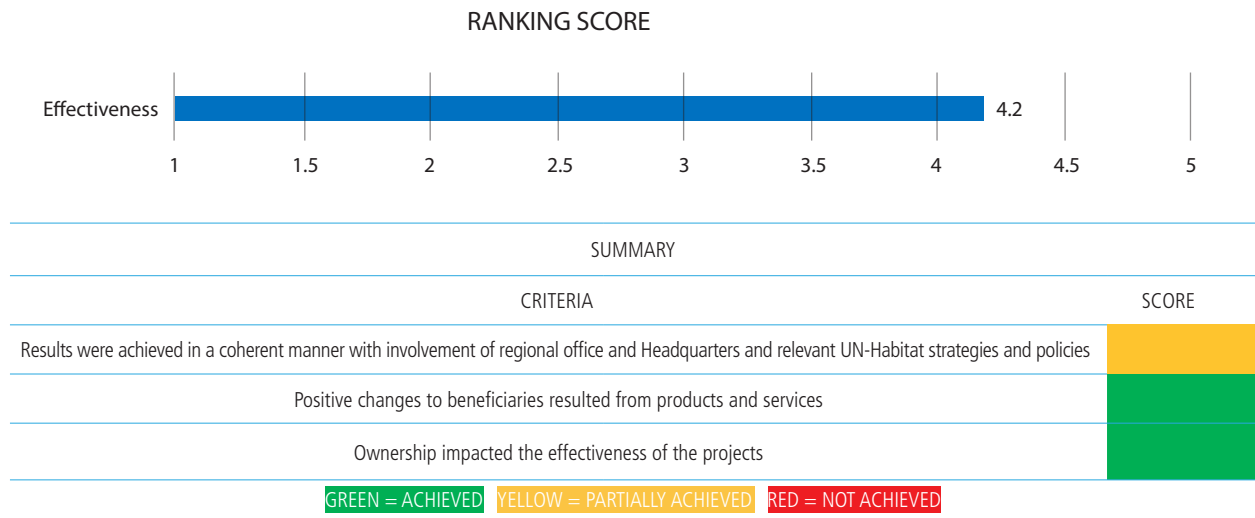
RANKING SCORE

Effectiveness 4.2

1 1.5 2 2.5 3 3.5 4 4.5 5

| SUMMARY | |
|---|---|
| CRITERIA | SCORE |
| Results were achieved in a coherent manner with involvement of regional office and Headquarters and relevant UN-Habitat strategies and policies | |
| Positive changes to beneficiaries resulted from products and services | |
| Ownership impacted the effectiveness of the projects | |

GREEN = ACHIEVED YELLOW = PARTIALLY ACHIEVED RED = NOT ACHIEVED